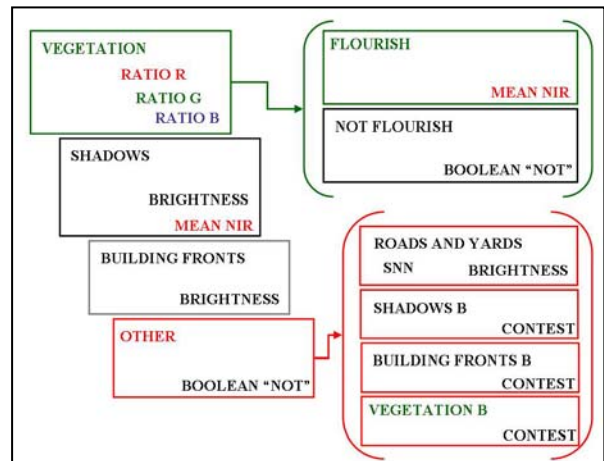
VEGETATION
RATIO R
RATIO G
RATIO B

FLOURISH
MEAN NIR

NOT FLOURISH
BOOLEAN "NOT"

SHADOWS
BRIGHTNESS
MEAN NIR

BUILDING FRONTS
BRIGHTNESS

OTHER
BOOLEAN "NOT"

ROADS AND YARDS
SNN BRIGHTNESS

SHADOWS B
CONTEST

BUILDING FRONTS B
CONTEST

VEGETATION B
CONTEST